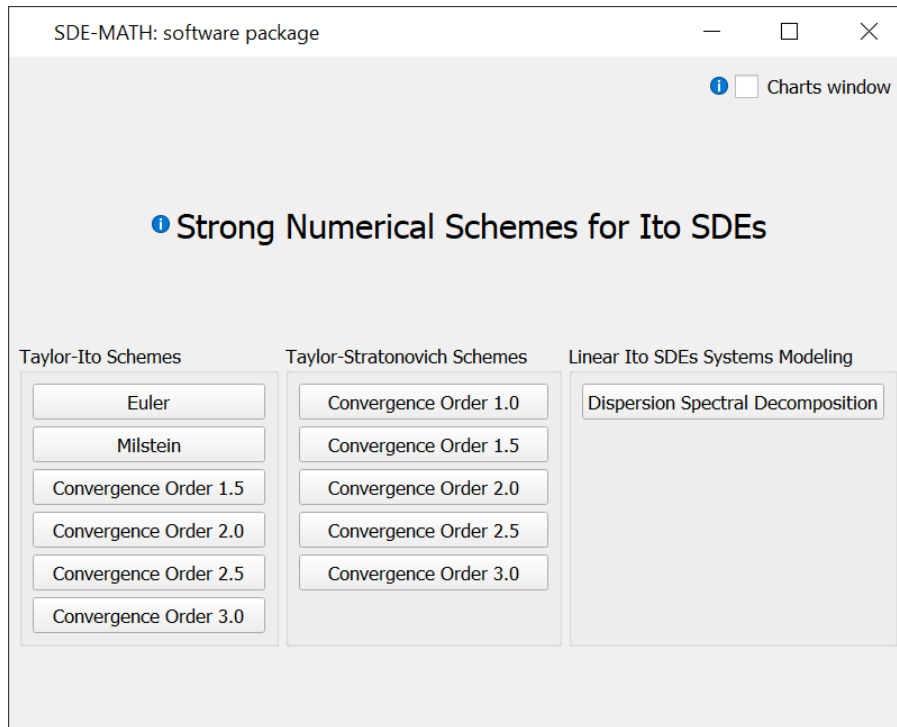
SDE-MATH: software package

Charts window

Strong Numerical Schemes for Ito SDEs

Taylor-Ito Schemes

Euler

Milstein

Convergence Order 1.5

Convergence Order 2.0

Convergence Order 2.5

Convergence Order 3.0

Taylor-Stratonovich Schemes

Convergence Order 1.0

Convergence Order 1.5

Convergence Order 2.0

Convergence Order 2.5

Convergence Order 3.0

Linear Ito SDEs Systems Modeling

Dispersion Spectral Decomposition